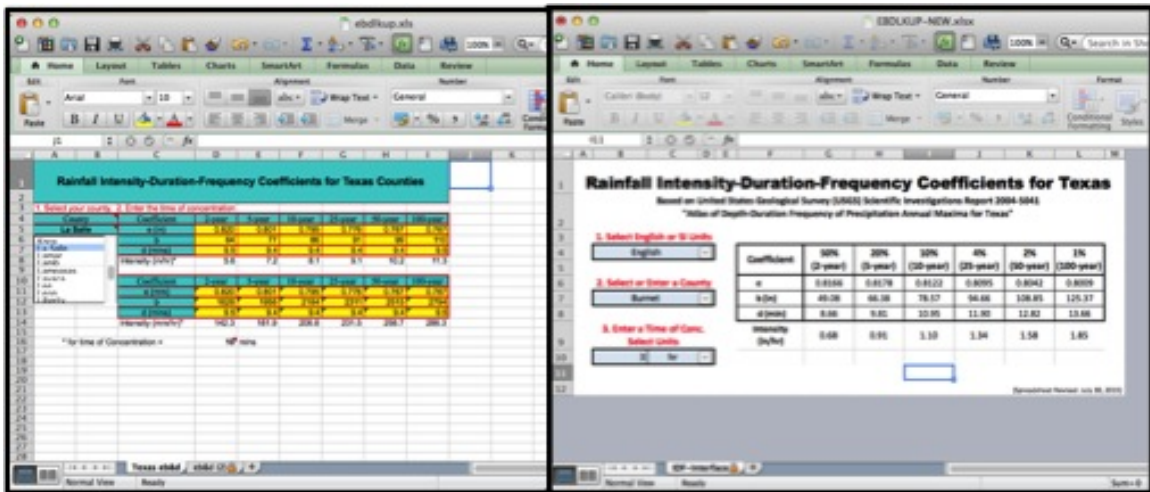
ebdlkup.xls

Home Layout Tables Charts SmartArt Formulas Data Review

Edit Font Alignment Number

Paste Arial 10 Wrap Text General

B I U Merge

J1 fx

A B C D E F G H I J K

Rainfall Intensity-Duration-Frequency Coefficients for Texas Counties

1. Select your county. 2. Enter the time of concentration.

| County | Coefficient | 2-year | 5-year | 10-year | 25-year | 50-year | 100-year |
|---|---|---|---|---|---|---|---|
| La Salle | e (in) | 0.820 | 0.801 | 0.796 | 0.776 | 0.767 | 0.767 |
| | b | 64 | 77 | 86 | 97 | 99 | 110 |
| | d (mins) | 9.6 | 9.6 | 9.6 | 9.4 | 9.1 | 9.1 |
| | Intensity (in/hr)* | 5.6 | 7.2 | 8.1 | 9.1 | 10.2 | 11.3 |

| Coefficient | 2-year | 5-year | 10-year | 25-year | 50-year | 100-year |
|---|---|---|---|---|---|---|
| e (mm) | 0.820 | 0.801 | 0.796 | 0.776 | 0.767 | 0.767 |
| b | 1626 | 1956 | 2184 | 2377 | 2515 | 2794 |
| d (mins) | 9.6 | 9.6 | 9.6 | 9.4 | 9.1 | 9.1 |
| Intensity (mm/hr)* | 142.3 | 181.9 | 205.8 | 231.3 | 258.7 | 286.3 |

* for time of Concentration = 10 mins

Texas ebdkd ebdkd (2)

Normal View Ready

EBDLKUP-NEW.xlsx

Home Layout Tables Charts SmartArt Formulas Data Review

Edit Font Alignment Number Format

Paste Calibri (Body) 12 Wrap Text General Conditional Formatting Styles

Search in Sheet

Rainfall Intensity-Duration-Frequency Coefficients for Texas

Based on United States Geological Survey (USGS) Scientific Investigations Report 2004-5041

"Atlas of Depth-Duration Frequency of Precipitation Annual Maxima for Texas"

1. Select English or SI Units
English

2. Select or Enter a County
Burnet

3. Enter a Time of Conc.
Select Units
10 hr

| Coefficient | 50% (2-year) | 20% (5-year) | 10% (10-year) | 4% (25-year) | 2% (50-year) | 1% (100-year) |
|---|---|---|---|---|---|---|
| e | 0.8166 | 0.8178 | 0.8122 | 0.8095 | 0.8042 | 0.8009 |
| b (in) | 49.08 | 66.38 | 78.57 | 94.66 | 108.85 | 125.37 |
| d (min) | 8.66 | 9.81 | 10.95 | 11.90 | 12.82 | 13.66 |
| Intensity (in/hr) | 0.68 | 0.91 | 1.10 | 1.34 | 1.58 | 1.85 |

(Spreadsheet Revised: July 30, 2015)

IDF-Interface

Normal View Ready Sum=0